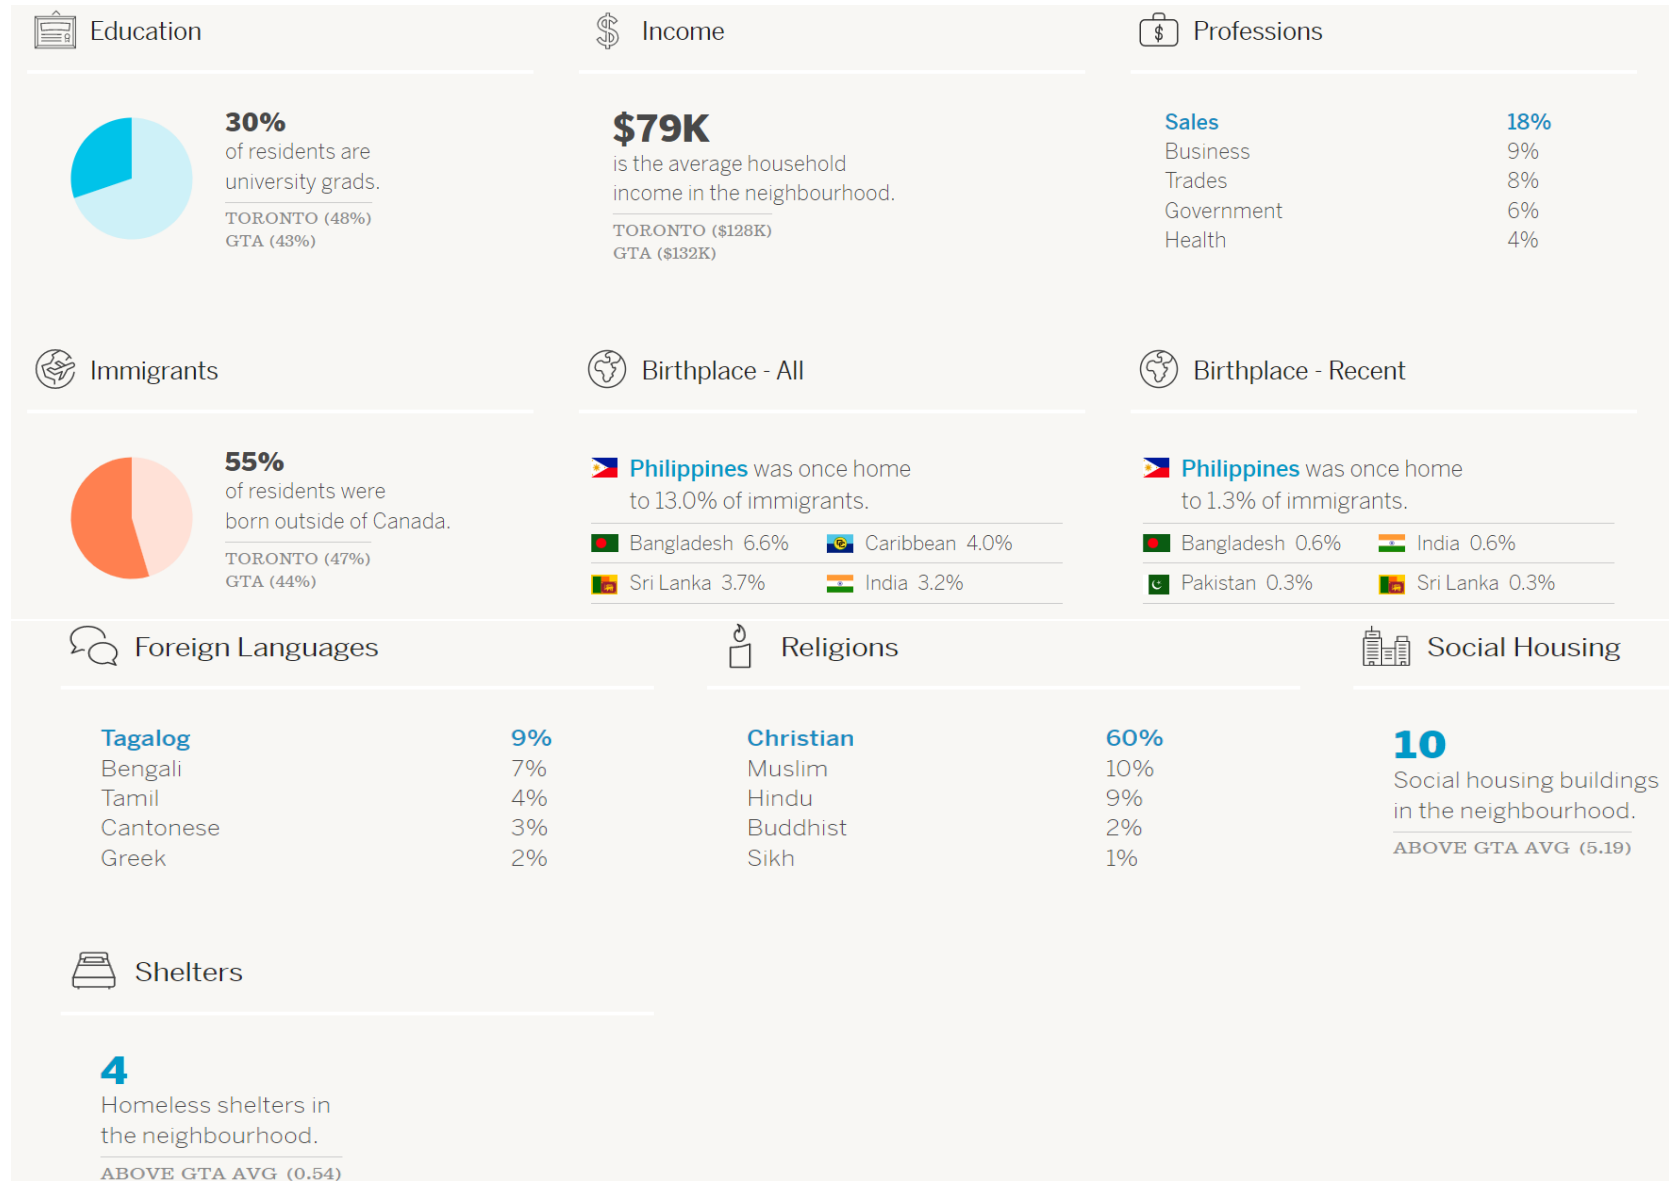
Education

30%
of residents are university grads.
TORONTO (48%)
GTA (43%)

Income

$79K
is the average household income in the neighbourhood.
TORONTO ($128K)
GTA ($132K)

Professions

| | |
|---|---|
| Sales | 18% |
| Business | 9% |
| Trades | 8% |
| Government | 6% |
| Health | 4% |

Immigrants

55%
of residents were born outside of Canada.
TORONTO (47%)
GTA (44%)

Birthplace - All

Philippines was once home to 13.0% of immigrants.

Bangladesh 6.6%
Caribbean 4.0%
Sri Lanka 3.7%
India 3.2%

Birthplace - Recent

Philippines was once home to 1.3% of immigrants.

Bangladesh 0.6%
India 0.6%
Pakistan 0.3%
Sri Lanka 0.3%

Foreign Languages

| | |
|---|---|
| Tagalog | 9% |
| Bengali | 7% |
| Tamil | 4% |
| Cantonese | 3% |
| Greek | 2% |

Religions

| | |
|---|---|
| Christian | 60% |
| Muslim | 10% |
| Hindu | 9% |
| Buddhist | 2% |
| Sikh | 1% |

Social Housing

10
Social housing buildings in the neighbourhood.
ABOVE GTA AVG (5.19)

Shelters

4
Homeless shelters in the neighbourhood.
ABOVE GTA AVG (0.54)